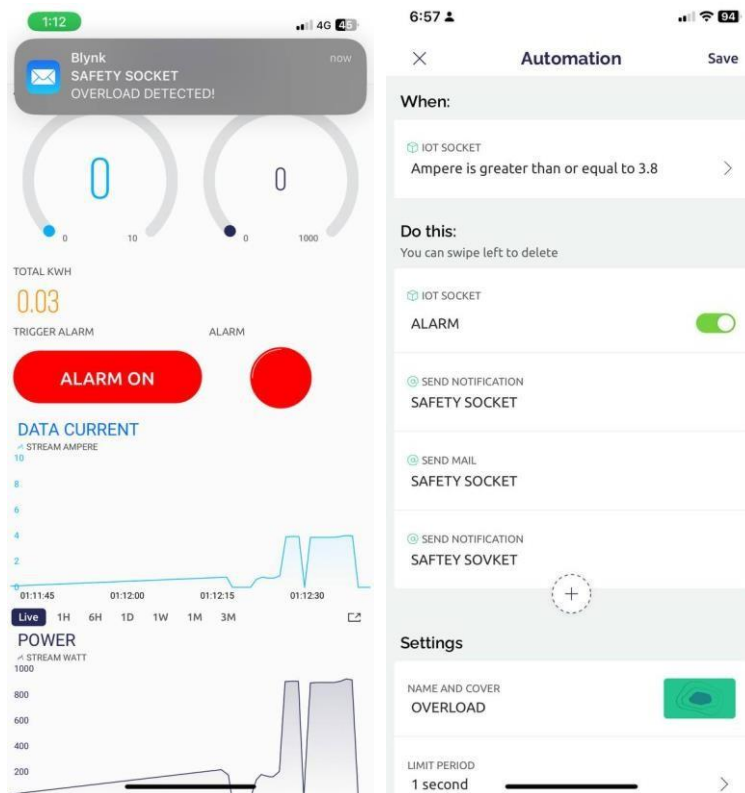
1:12
4G 45

Blynk
SAFETY SOCKET
OVERLOAD DETECTED!
now

0
0
0 10
0 1000

TOTAL KWH
0.03
TRIGGER ALARM
ALARM
ALARM ON

DATA CURRENT
STREAM AMPERE
10
8
6
4
2
0
01:11:45 01:12:00 01:12:15 01:12:30
Live 1H 6H 1D 1W 1M 3M

POWER
STREAM WATT
1000
800
600
400
200

6:57
94
×
Automation
Save

When:
IOT SOCKET
Ampere is greater than or equal to 3.8

Do this:
You can swipe left to delete

IOT SOCKET
ALARM

SEND NOTIFICATION
SAFETY SOCKET

SEND MAIL
SAFETY SOCKET

SEND NOTIFICATION
SAFTEY SOVKET

+

Settings

NAME AND COVER
OVERLOAD

LIMIT PERIOD
1 second